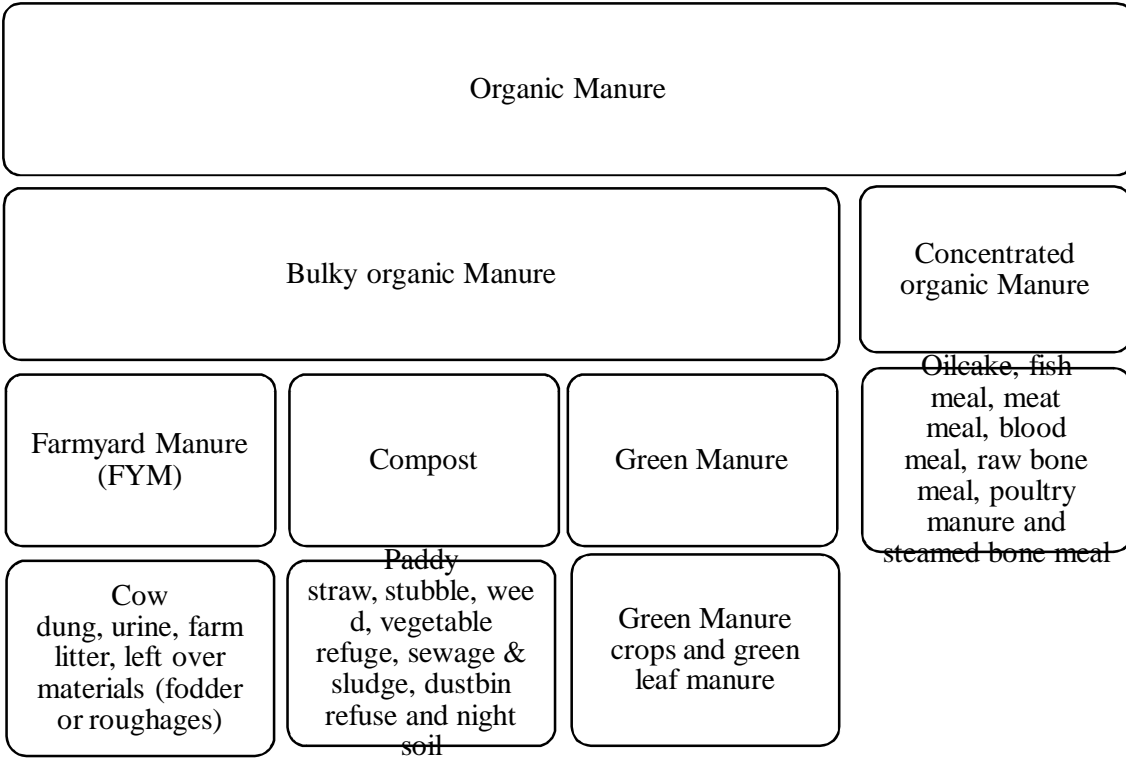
Organic Manure

Bulky organic Manure

Concentrated organic Manure

Farmyard Manure (FYM)

Compost

Green Manure

Oilcake, fish meal, meat meal, blood meal, raw bone meal, poultry manure and steamed bone meal

Cow dung, urine, farm litter, left over materials (fodder or roughages)

Paddy straw, stubble, wee d, vegetable refuge, sewage & sludge, dustbin refuse and night soil

Green Manure crops and green leaf manure